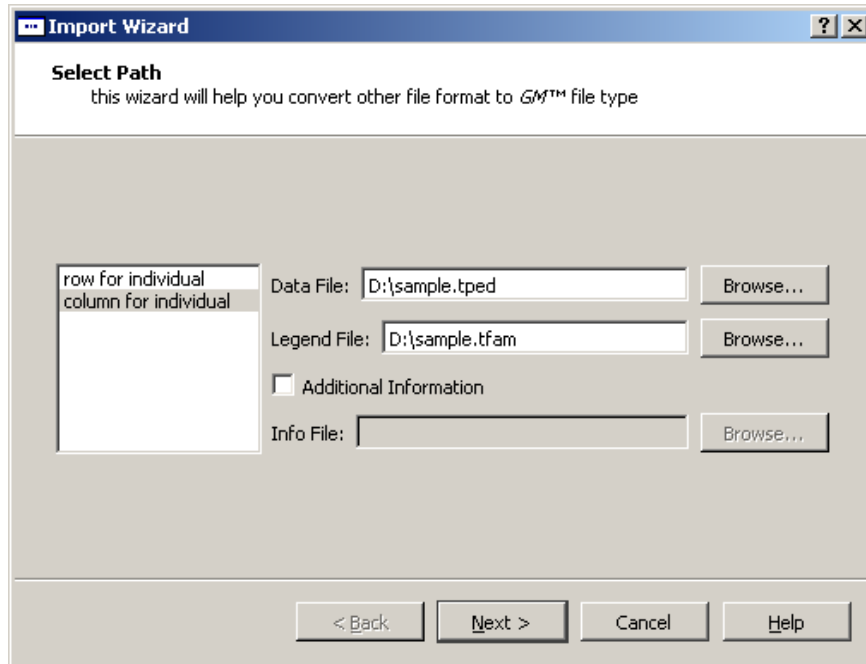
Import Wizard

?

Select Path
this wizard will help you convert other file format to *GM*™ file type

row for individual
column for individual

Data File: D:\sample.tped
Browse...

Legend File: D:\sample.tfam
Browse...

Additional Information

Info File:
Browse...

< Back
Next >
Cancel
Help